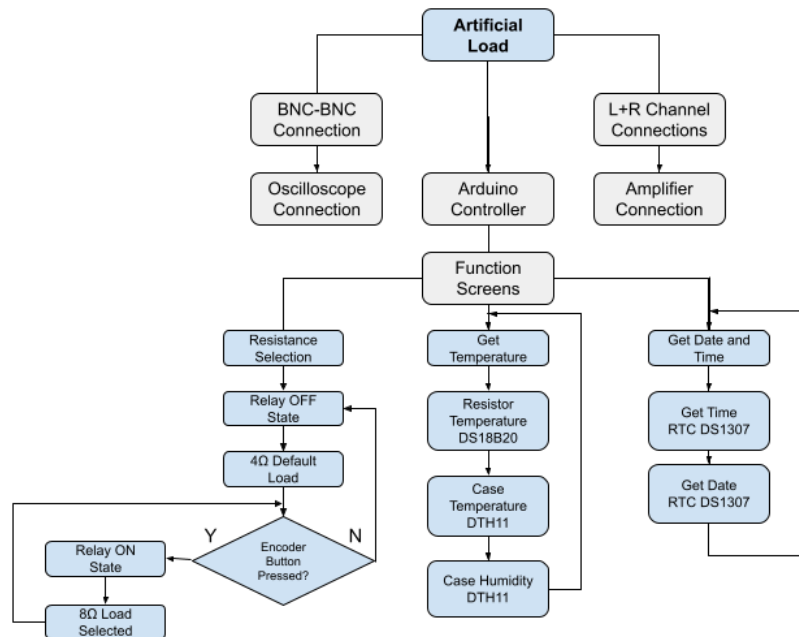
Artificial Load

BNC-BNC Connection

L+R Channel Connections

Oscilloscope Connection

Arduino Controller

Amplifier Connection

Function Screens

Resistance Selection

Relay OFF State

4Ω Default Load

Y

Encoder Button Pressed?

N

Relay ON State

8Ω Load Selected

Get Temperature

Resistor Temperature DS18B20

Case Temperature DTH11

Case Humidity DTH11

Get Date and Time

Get Time RTC DS1307

Get Date RTC DS1307